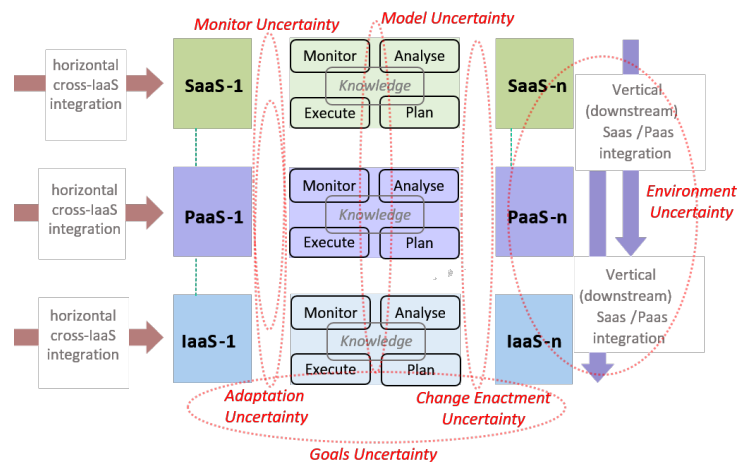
Monitor Uncertainty

Model Uncertainty

horizontal cross-IaaS integration

SaaS-1

Monitor

Analyse

Knowledge

Execute

Plan

SaaS-n

Vertical (downstream) Saas /Paas integration

horizontal cross-IaaS integration

PaaS-1

Monitor

Analyse

Knowledge

Execute

Plan

PaaS-n

Environment Uncertainty

Vertical (downstream) Saas /Paas integration

horizontal cross-IaaS integration

IaaS-1

Monitor

Analyse

Knowledge

Execute

Plan

IaaS-n

Adaptation Uncertainty

Change Enactment Uncertainty

Goals Uncertainty